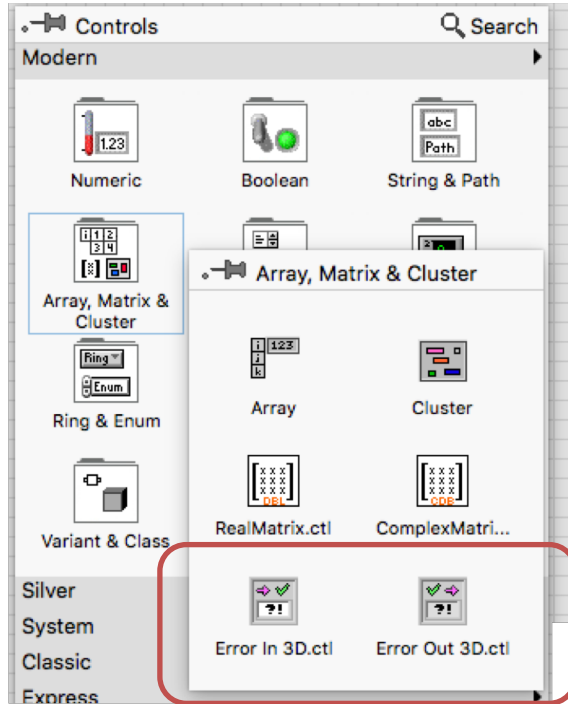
Controls
Search
Modern
1.23
Numeric
Boolean
abc
Path
String & Path
Array, Matrix & Cluster
Ring
Enum
Ring & Enum
Variant & Class
Silver
System
Classic
Express
Array, Matrix & Cluster
123
Array
Cluster
DBL
RealMatrix.ctl
CDB
ComplexMatri...
?!
Error In 3D.ctl
?!
Error Out 3D.ctl